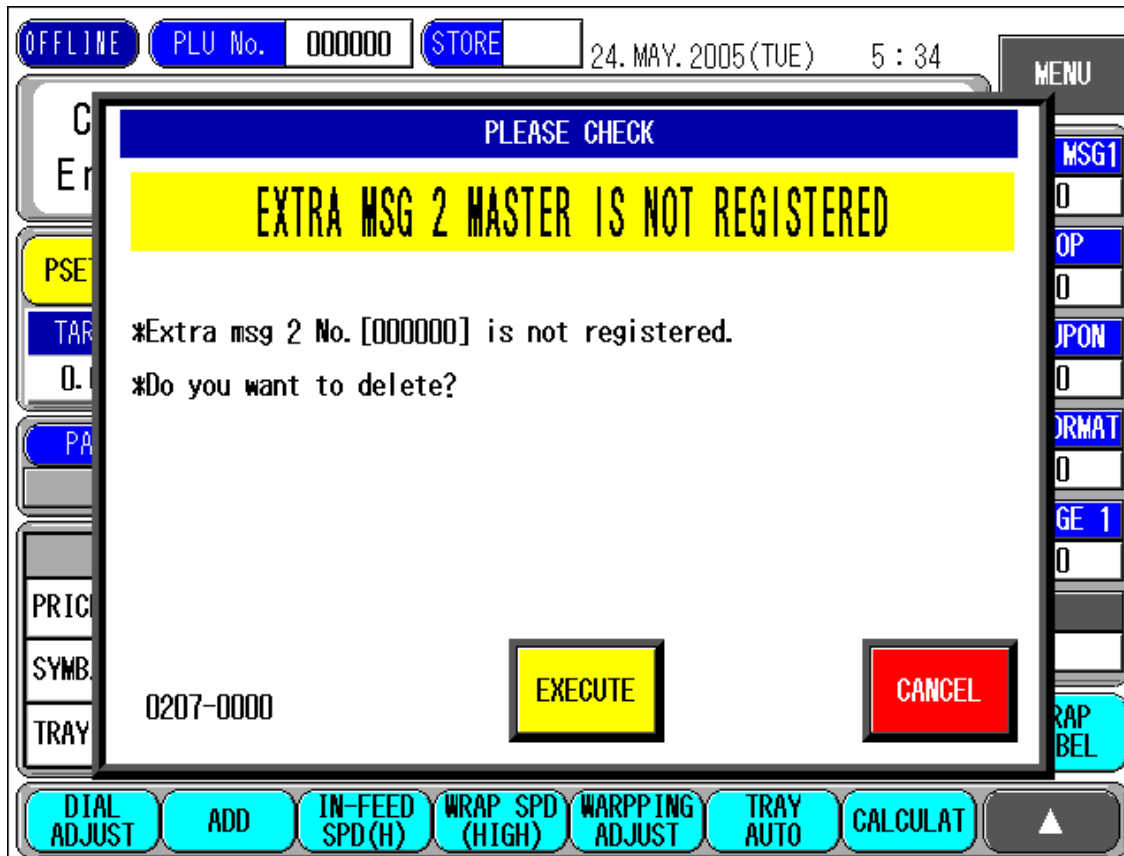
OFFLINE PLU No. 000000 STORE 24. MAY. 2005(TUE) 5 : 34 MENU

C
Er

PSE
TAR
0.
PA

PRIC
SYMB
TRAY

MSG1
0
OP
0
UPON
0
ORMAT
0
GE 1
0

RAP
BEL

PLEASE CHECK

EXTRA MSG 2 MASTER IS NOT REGISTERED

*Extra msg 2 No.[000000] is not registered.

*Do you want to delete?

0207-0000

EXECUTE

CANCEL

DIAL ADJUST | ADD | IN-FEED SPD(H) | WRAP SPD (HIGH) | WARPPING ADJUST | TRAY AUTO | CALCULAT | ▲